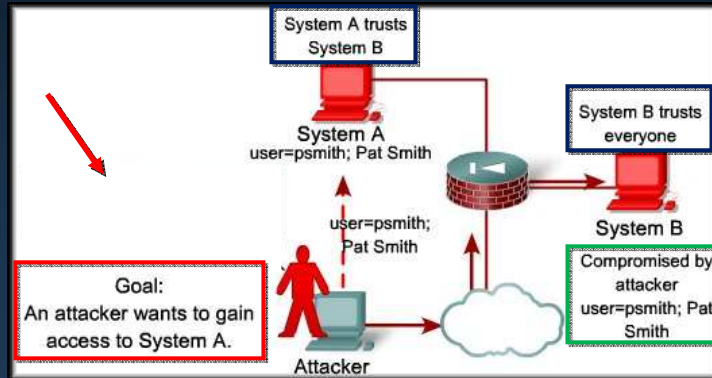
System A trusts System B

System A
user=psmith; Pat Smith

System B trusts everyone

System B

user=psmith; Pat Smith

Goal:
An attacker wants to gain access to System A.

Compromised by attacker
user=psmith; Pat Smith

Attacker